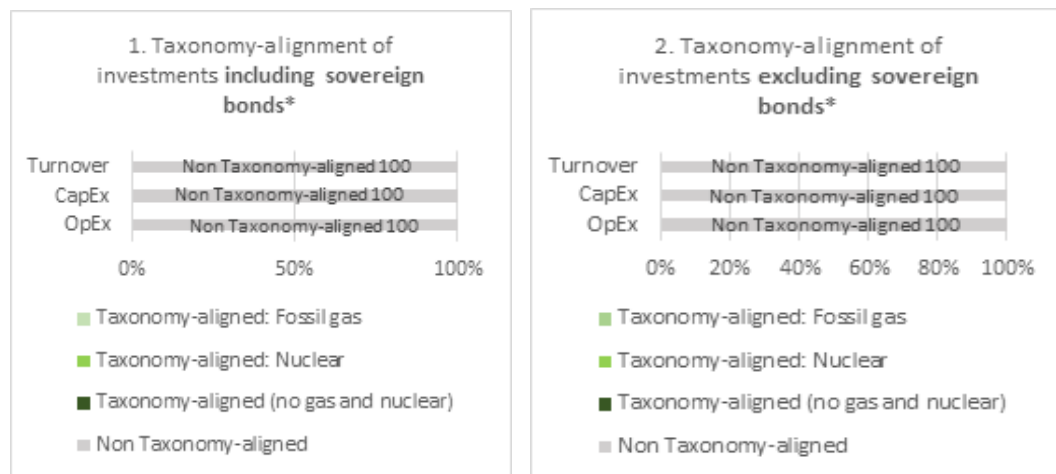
1. Taxonomy-alignment of investments **including sovereign bonds***

Turnover
Non Taxonomy-aligned 100
CapEx
Non Taxonomy-aligned 100
OpEx
Non Taxonomy-aligned 100

0%
50%
100%

Taxonomy-aligned: Fossil gas
Taxonomy-aligned: Nuclear
Taxonomy-aligned (no gas and nuclear)
Non Taxonomy-aligned

2. Taxonomy-alignment of investments **excluding sovereign bonds***

Turnover
Non Taxonomy-aligned 100
CapEx
Non Taxonomy-aligned 100
OpEx
Non Taxonomy-aligned 100

0%
20%
40%
60%
80%
100%

Taxonomy-aligned: Fossil gas
Taxonomy-aligned: Nuclear
Taxonomy-aligned (no gas and nuclear)
Non Taxonomy-aligned